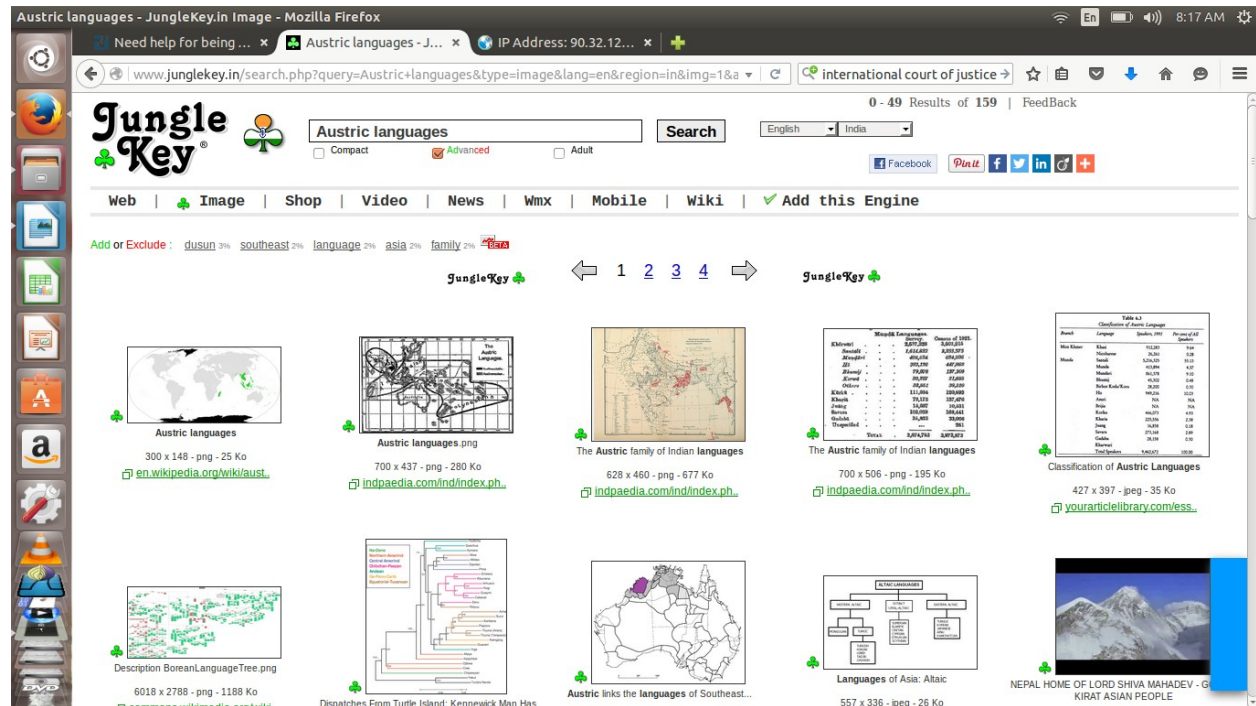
Austric languages - JungleKey.in Image - Mozilla Firefox

En 8:17 AM

Need help for being ... ×
Austric languages - J... ×
IP Address: 90.32.12... ×

www.junglekey.in/search.php?query=Austric+languages&type=image&lang=en&region=in&img=1&a
international court of justice

Jungle Key®

Austric languages
Search
Compact
Advanced
Adult
English
India

0 - 49 Results of 159 | FeedBack

Facebook Pin it

Web | Image | Shop | Video | News | Wmx | Mobile | Wiki | Add this Engine

Add or Exclude : dusun 3% southeast 2% language 2% asia 2% family 2% BETA

JungleKey
1 2 3 4
JungleKey

Austric languages
300 x 148 - png - 25 Ko
en.wikipedia.org/wiki/aust..

Austric languages.png
700 x 437 - png - 280 Ko
indpaedia.com/ind/index.ph..

The Austric family of Indian languages
628 x 460 - png - 677 Ko
indpaedia.com/ind/index.ph..

The Austric family of Indian languages
700 x 506 - png - 195 Ko
indpaedia.com/ind/index.ph..

Classification of Austric Languages
427 x 397 - jpeg - 35 Ko
yourarticlelibrary.com/ess..

Description BoreanLanguageTree.png
6018 x 2788 - png - 1188 Ko

Dispatches From Turtle Island: Kennewick Man Has

Austric links the languages of Southeast...

Languages of Asia: Altaic
557 x 336 - jpeg - 26 Ko

NEPAL HOME OF LORD SHIVA MAHADEV - G
KIRAT ASIAN PEOPLE